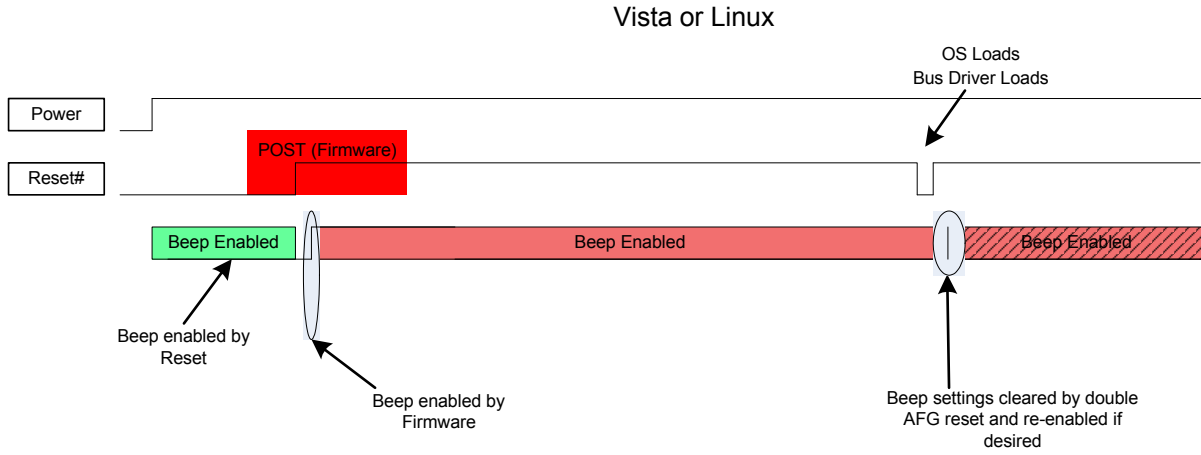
Vista or Linux

OS Loads
Bus Driver Loads

Power

POST (Firmware)

Reset#

Beep Enabled

Beep Enabled

Beep Enabled

Beep enabled by Reset

Beep enabled by Firmware

Beep settings cleared by double AFG reset and re-enabled if desired